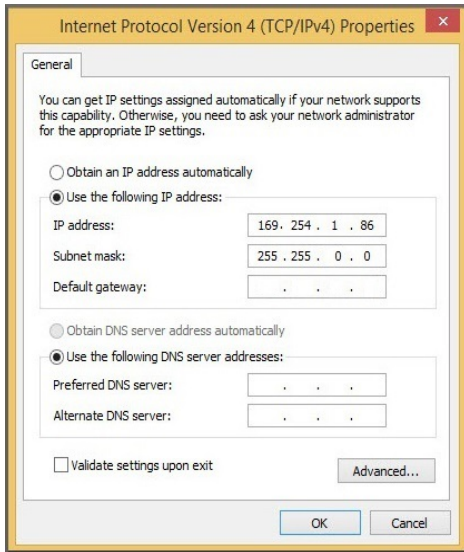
Internet Protocol Version 4 (TCP/IPv4) Properties

General

You can get IP settings assigned automatically if your network supports this capability. Otherwise, you need to ask your network administrator for the appropriate IP settings.

Obtain an IP address automatically

Use the following IP address:

IP address: 169 . 254 . 1 . 86

Subnet mask: 255 . 255 . 0 . 0

Default gateway: . . .

Obtain DNS server address automatically

Use the following DNS server addresses:

Preferred DNS server: . . .

Alternate DNS server: . . .

Validate settings upon exit

Advanced...

OK

Cancel